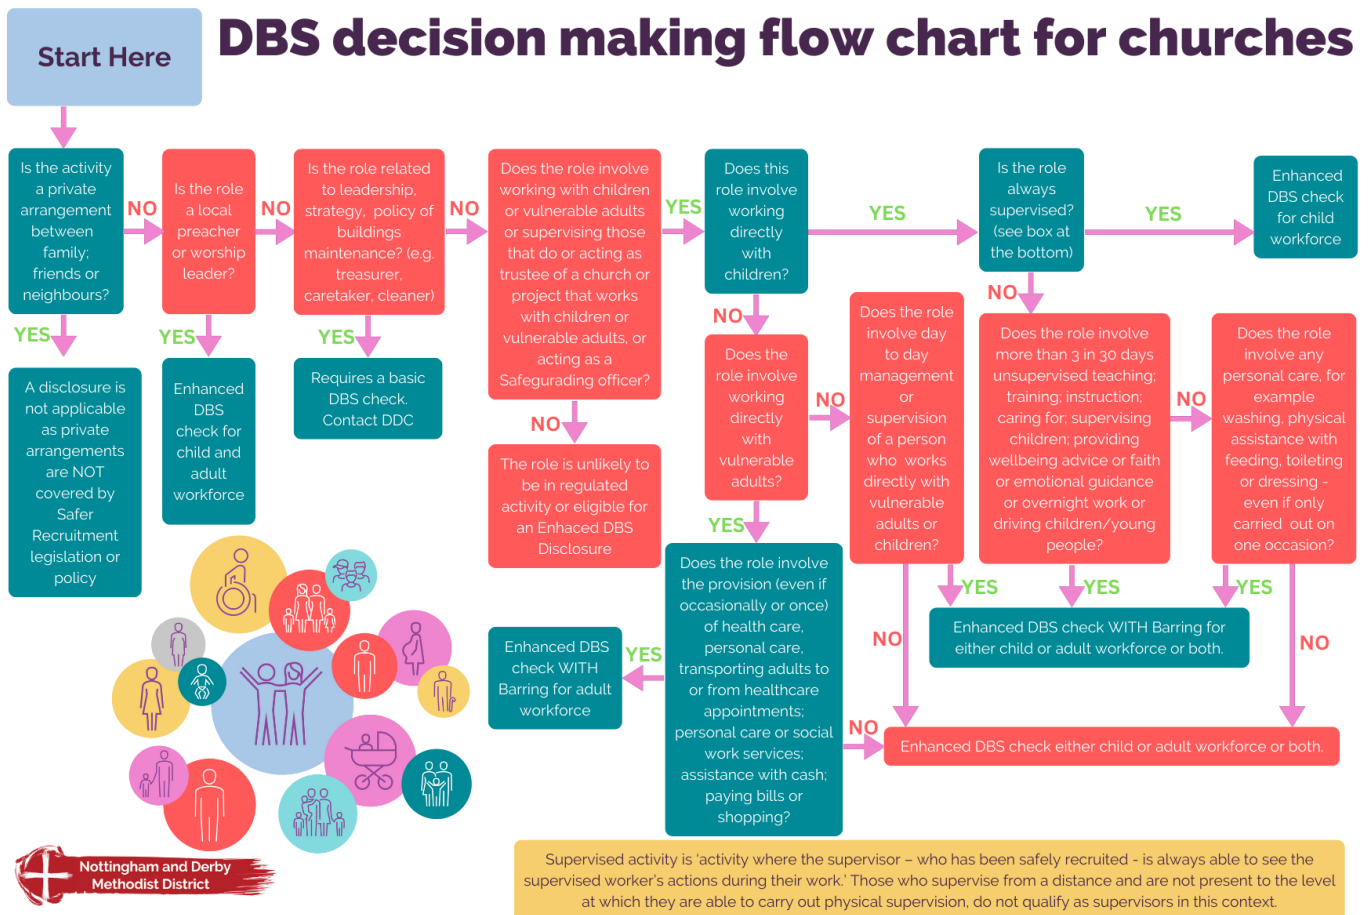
Start Here

DBS decision making flow chart for churches

Is the activity a private arrangement between family; friends or neighbours?

NO

Is the role a local preacher or worship leader?

NO

Is the role related to leadership, strategy, policy of buildings maintenance? (e.g. treasurer, caretaker, cleaner)

NO

Does the role involve working with children or vulnerable adults or supervising those that do or acting as trustee of a church or project that works with children or vulnerable adults, or acting as a Safegurading officer?

YES

Does this role involve working directly with children?

YES

Is the role always supervised? (see box at the bottom)

YES

Enhanced DBS check for child workforce

YES

A disclosure is not applicable as private arrangements are NOT covered by Safer Recruitment legislation or policy

YES

Enhanced DBS check for child and adult workforce

YES

Requires a basic DBS check. Contact DDC

NO

The role is unlikely to be in regulated activity or eligible for an Enhaced DBS Disclosure

NO

Does the role involve working directly with vulnerable adults?

NO

Does the role involve day to day management or supervision of a person who works directly with vulnerable adults or children?

NO

Does the role involve more than 3 in 30 days unsupervised teaching; training; instruction; caring for; supervising children; providing wellbeing advice or faith or emotional guidance or overnight work or driving children/young people?

NO

Does the role involve any personal care, for example washing, physical assistance with feeding, toileting or dressing - even if only carried out on one occasion?

YES

Does the role involve the provision (even if occasionally or once) of health care, personal care, transporting adults to or from healthcare appointments; personal care or social work services; assistance with cash; paying bills or shopping?

YES

Enhanced DBS check WITH Barring for adult workforce

YES

YES

YES

Enhanced DBS check WITH Barring for either child or adult workforce or both.

NO

NO

NO

Enhanced DBS check either child or adult workforce or both.

Nottingham and Derby Methodist District

Supervised activity is 'activity where the supervisor – who has been safely recruited - is always able to see the supervised worker's actions during their work.' Those who supervise from a distance and are not present to the level at which they are able to carry out physical supervision, do not qualify as supervisors in this context.